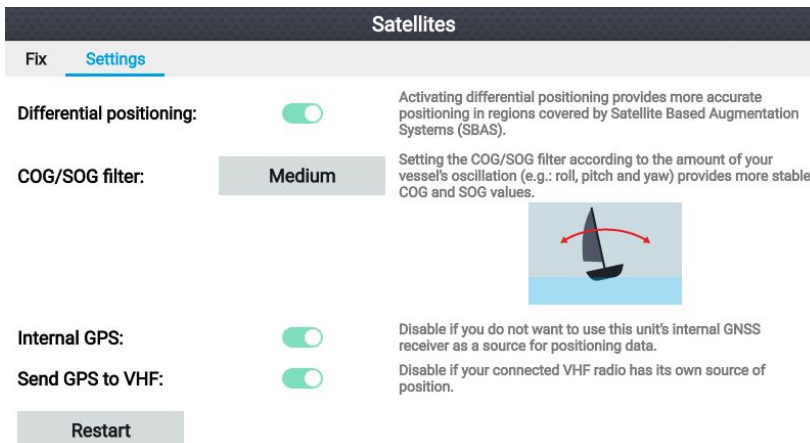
Satellites

Fix Settings

Differential positioning:

Activating differential positioning provides more accurate positioning in regions covered by Satellite Based Augmentation Systems (SBAS).

COG/SOG filter:

Medium

Setting the COG/SOG filter according to the amount of your vessel's oscillation (e.g.: roll, pitch and yaw) provides more stable COG and SOG values.

Internal GPS:

Disable if you do not want to use this unit's internal GNSS receiver as a source for positioning data.

Send GPS to VHF:

Disable if your connected VHF radio has its own source of position.

Restart